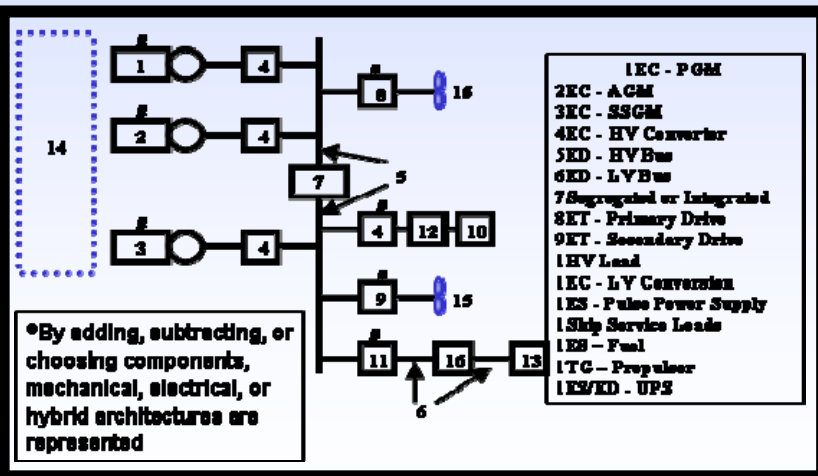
14

#
1

4

#
2

4

7

5

#
3

4

#
8

16

#
4

12

10

#
9

15

#
11

16

13

6

1EC - PGM
2EC - AGM
3EC - SSGM
4EC - HV Converter
5ED - HV Bus
6ED - LV Bus
7Segregated or Integrated
8ET - Primary Drive
9ET - Secondary Drive
1HV Load
1EC - LV Conversion
1ES - Pulse Power Supply
1Ship Service Loads
1ES – Fuel
1TG – Propulsor
1ES/ED - UPS

•By adding, subtracting, or choosing components, mechanical, electrical, or hybrid architectures are represented